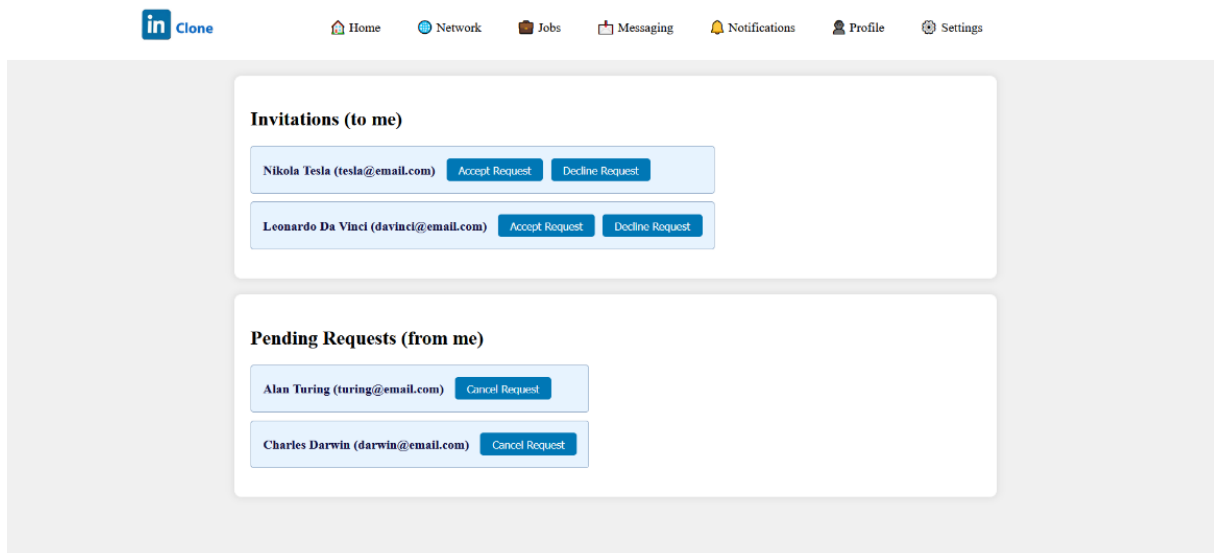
in Clone

Home Network Jobs Messaging Notifications Profile Settings

Invitations (to me)

Nikola Tesla (tesla@email.com) Accept Request Decline Request

Leonardo Da Vinci (davinci@email.com) Accept Request Decline Request

Pending Requests (from me)

Alan Turing (turing@email.com) Cancel Request

Charles Darwin (darwin@email.com) Cancel Request